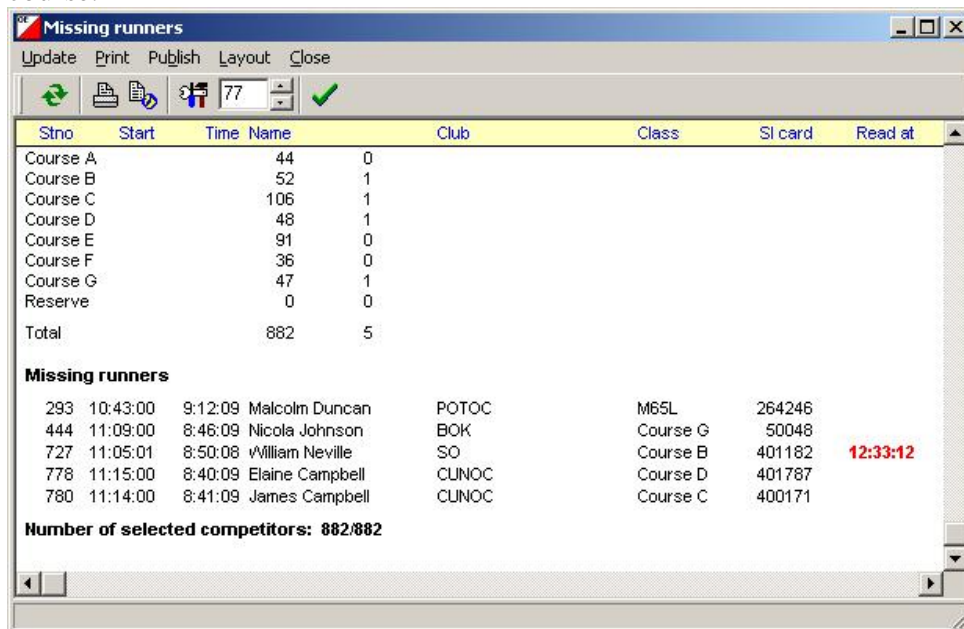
Missing runners

Update Print Publish Layout Close

77

| Stno | Start | Time | Name | Club | Class | SI card | Read at |
|---|---|---|---|---|---|---|---|

| | | |
|---|---|---|
| Course A | 44 | 0 |
| Course B | 52 | 1 |
| Course C | 106 | 1 |
| Course D | 48 | 1 |
| Course E | 91 | 0 |
| Course F | 36 | 0 |
| Course G | 47 | 1 |
| Reserve | 0 | 0 |
| Total | 882 | 5 |

**Missing runners**

| | | | | | | | |
|---|---|---|---|---|---|---|---|
| 293 | 10:43:00 | 9:12:09 | Malcolm Duncan | POTOC | M65L | 264246 | |
| 444 | 11:09:00 | 8:46:09 | Nicola Johnson | BOK | Course G | 50048 | |
| 727 | 11:05:01 | 8:50:08 | William Neville | SO | Course B | 401182 | 12:33:12 |
| 778 | 11:15:00 | 8:40:09 | Elaine Campbell | CUNOC | Course D | 401787 | |
| 780 | 11:14:00 | 8:41:09 | James Campbell | CUNOC | Course C | 400171 | |

**Number of selected competitors: 882/882**